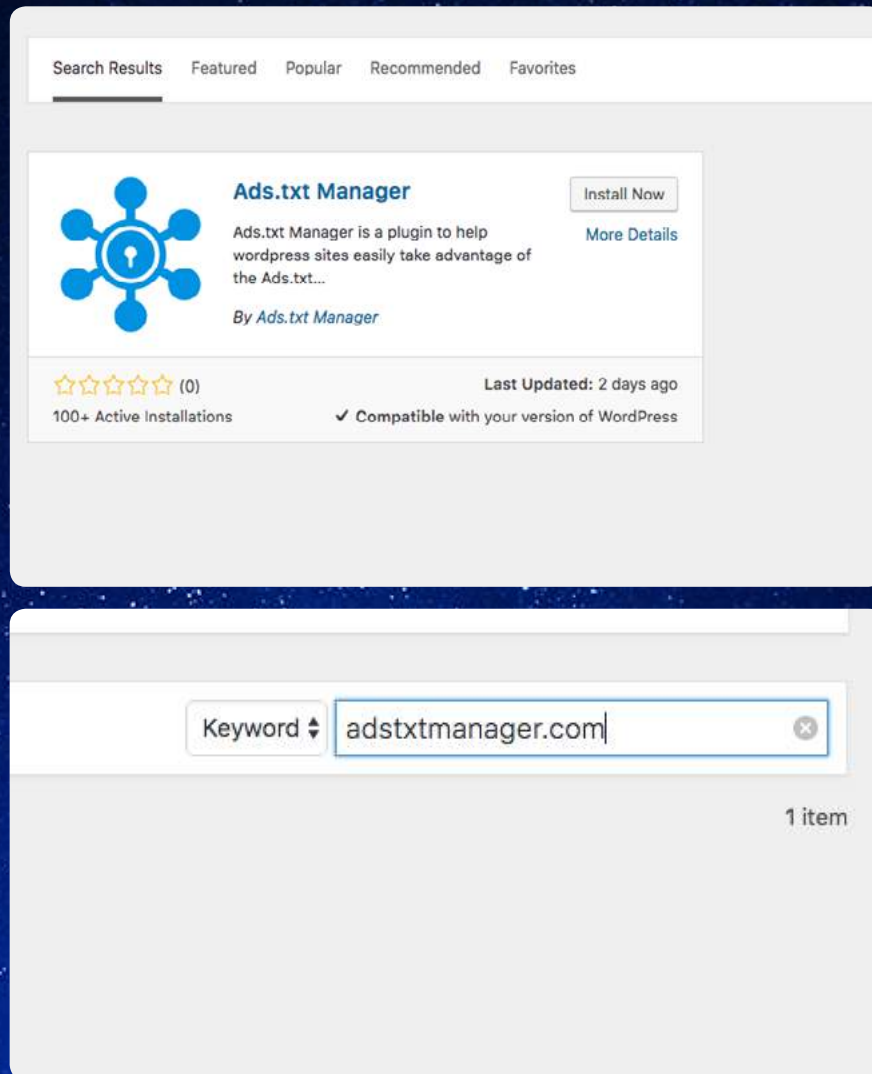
Search Results Featured Popular Recommended Favorites

Ads.txt Manager

Install Now

More Details

Ads.txt Manager is a plugin to help wordpress sites easily take advantage of the Ads.txt...

By Ads.txt Manager

☆☆☆☆☆ (0)

100+ Active Installations

Last Updated: 2 days ago

✓ Compatible with your version of WordPress

Keyword ⬍ adstxtmanager.com

1 item